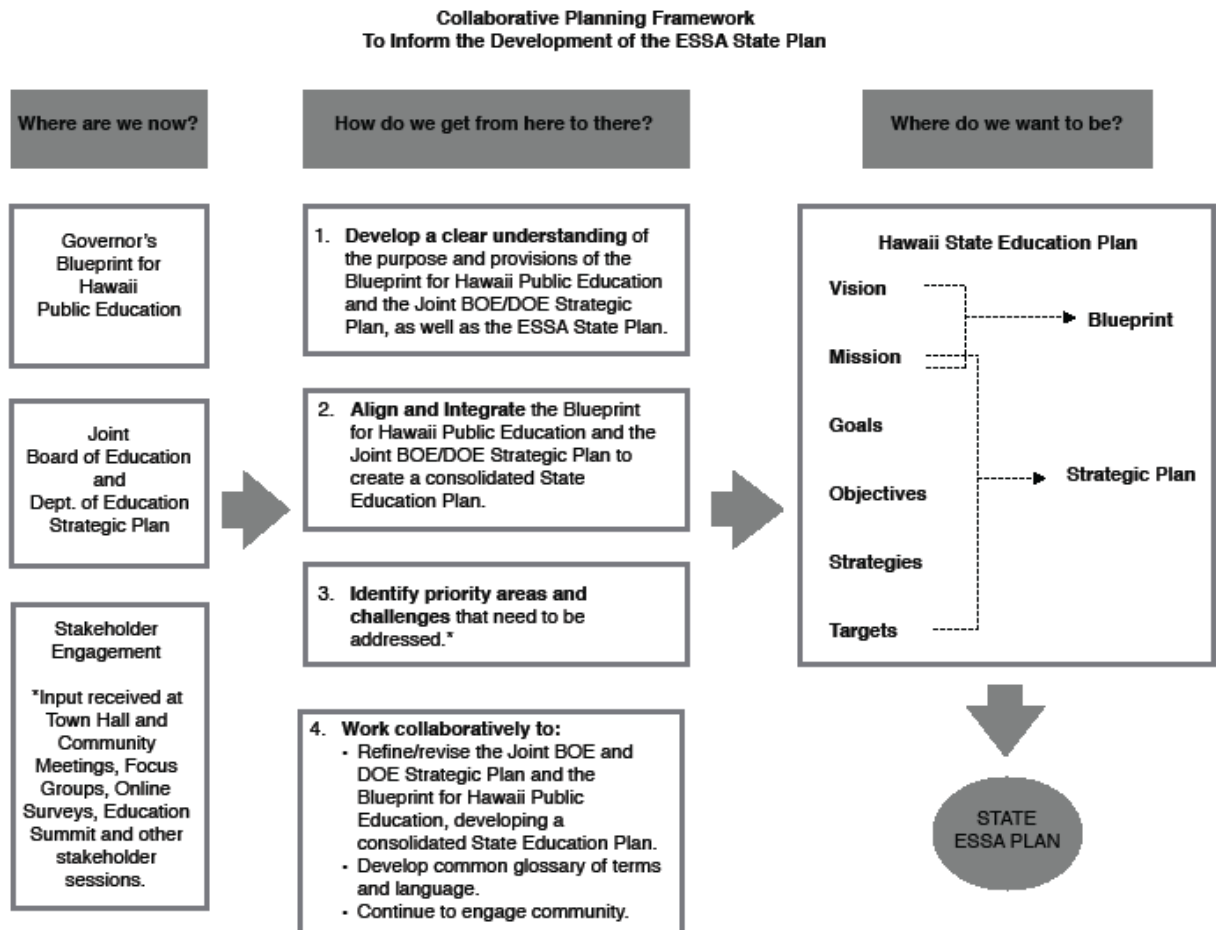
Collaborative Planning Framework
To Inform the Development of the ESSA State Plan

Where are we now?

Governor's Blueprint for Hawaii Public Education

Joint Board of Education and Dept. of Education Strategic Plan

Stakeholder Engagement

*Input received at Town Hall and Community Meetings, Focus Groups, Online Surveys, Education Summit and other stakeholder sessions.

How do we get from here to there?

1. Develop a clear understanding of the purpose and provisions of the Blueprint for Hawaii Public Education and the Joint BOE/DOE Strategic Plan, as well as the ESSA State Plan.

2. Align and Integrate the Blueprint for Hawaii Public Education and the Joint BOE/DOE Strategic Plan to create a consolidated State Education Plan.

3. Identify priority areas and challenges that need to be addressed.*

4. Work collaboratively to:
- Refine/revise the Joint BOE and DOE Strategic Plan and the Blueprint for Hawaii Public Education, developing a consolidated State Education Plan.
- Develop common glossary of terms and language.
- Continue to engage community.

Where do we want to be?

Hawaii State Education Plan

Vision
Mission
Goals
Objectives
Strategies
Targets

Blueprint

Strategic Plan

STATE ESSA PLAN